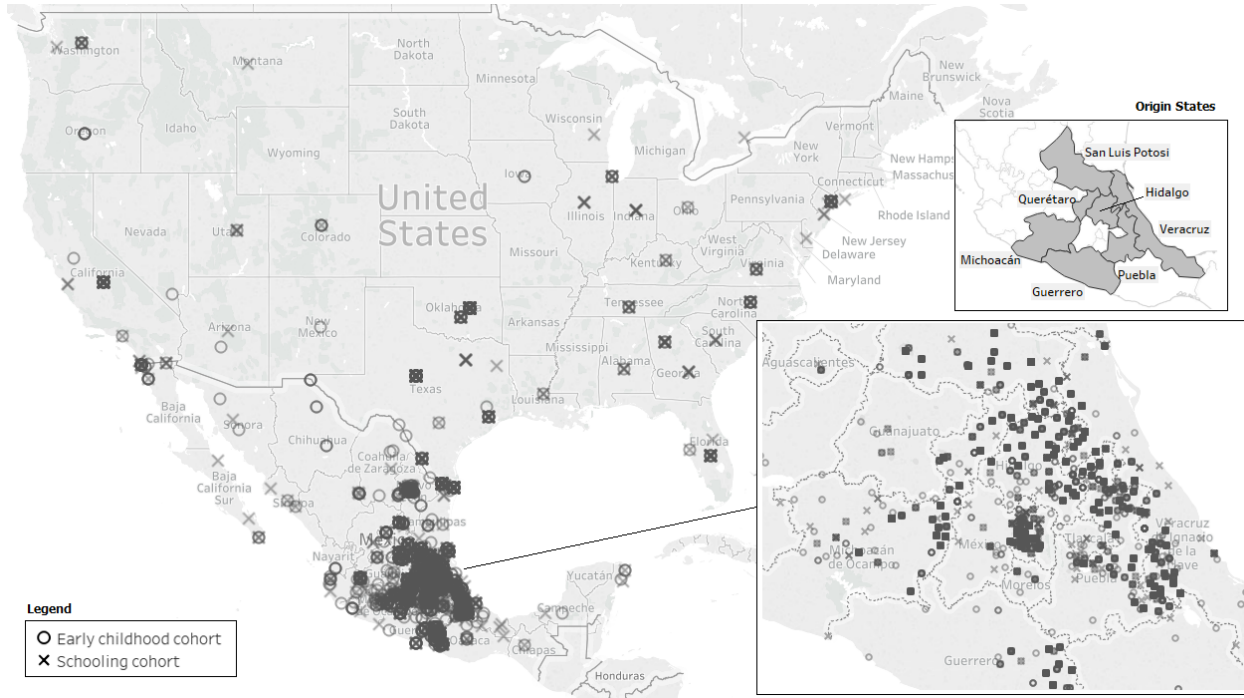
Washington
Montana
North Dakota
Minnesota
New Brunswick
Maine
Nova Scotia
Oregon
Idaho
South Dakota
Wisconsin
Vermont
Michigan
New York
New Hampshire
Massachusetts
Wyoming
Iowa
United States
Connecticut
Rhode Island
Pennsylvania
Nevada
Utah
Colorado
Illinois
Indiana
Ohio
New Jersey
Delaware
West Virginia
Virginia
Missouri
Maryland
California
Kentucky
Tennessee
North Carolina
Oklahoma
Arizona
New Mexico
Arkansas
South Carolina
Mississippi
Alabama
Georgia
Texas
Louisiana
Baja California
Sonora
Chihuahua
Coahuila de Zaragoza
Florida
Baja California Sur
Sinaloa
Nayarit
México
Yucatán
Campeche
Chiapas
Honduras

Origin States
San Luis Potosi
Hidalgo
Querétaro
Veracruz
Michoacán
Puebla
Guerrero

Aguascalientes
Guanajuato
Hidalgo
Michoacán de Ocampo
México
Tlaxcala
Morelos
Puebla
Veracruz Ignacio de la Llave
Guerrero

Legend
Early childhood cohort
Schooling cohort